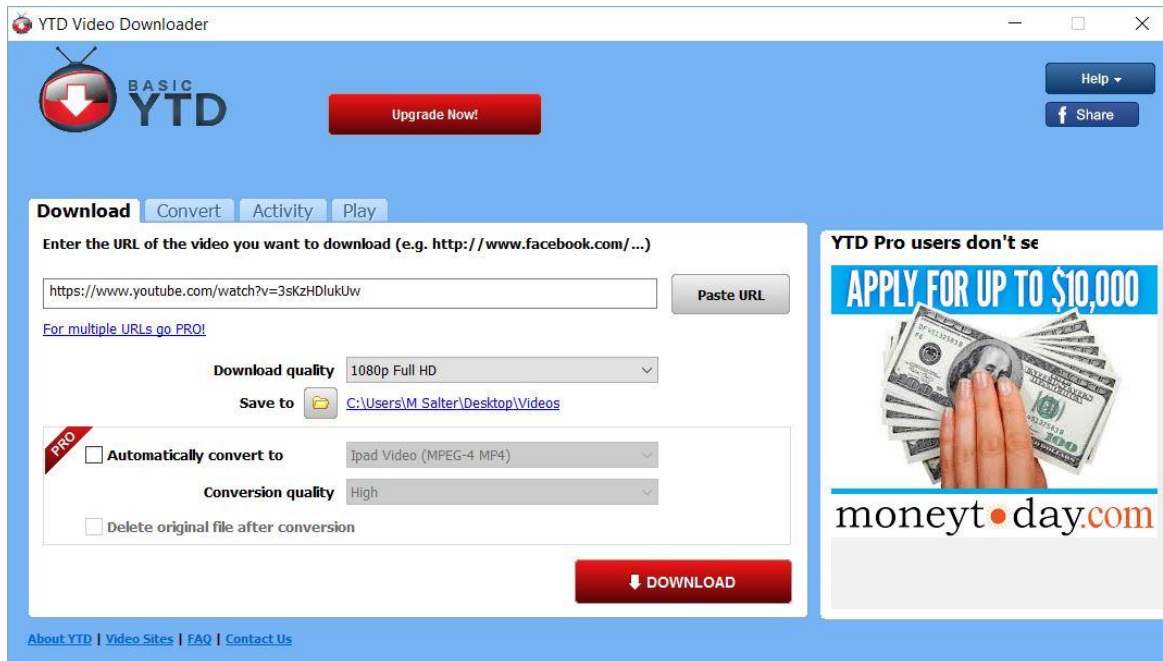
YTD Video Downloader

BASIC YTD

Upgrade Now!

Help

Share

Download Convert Activity Play

Enter the URL of the video you want to download (e.g. http://www.facebook.com/...)

https://www.youtube.com/watch?v=3sKzHDlukUw

Paste URL

For multiple URLs go PRO!

Download quality 1080p Full HD

Save to C:\Users\M Salter\Desktop\Videos

PRO

Automatically convert to Ipad Video (MPEG-4 MP4)

Conversion quality High

Delete original file after conversion

DOWNLOAD

YTD Pro users don't se

APPLY FOR UP TO $10,000

moneytoday.com

About YTD | Video Sites | FAQ | Contact Us